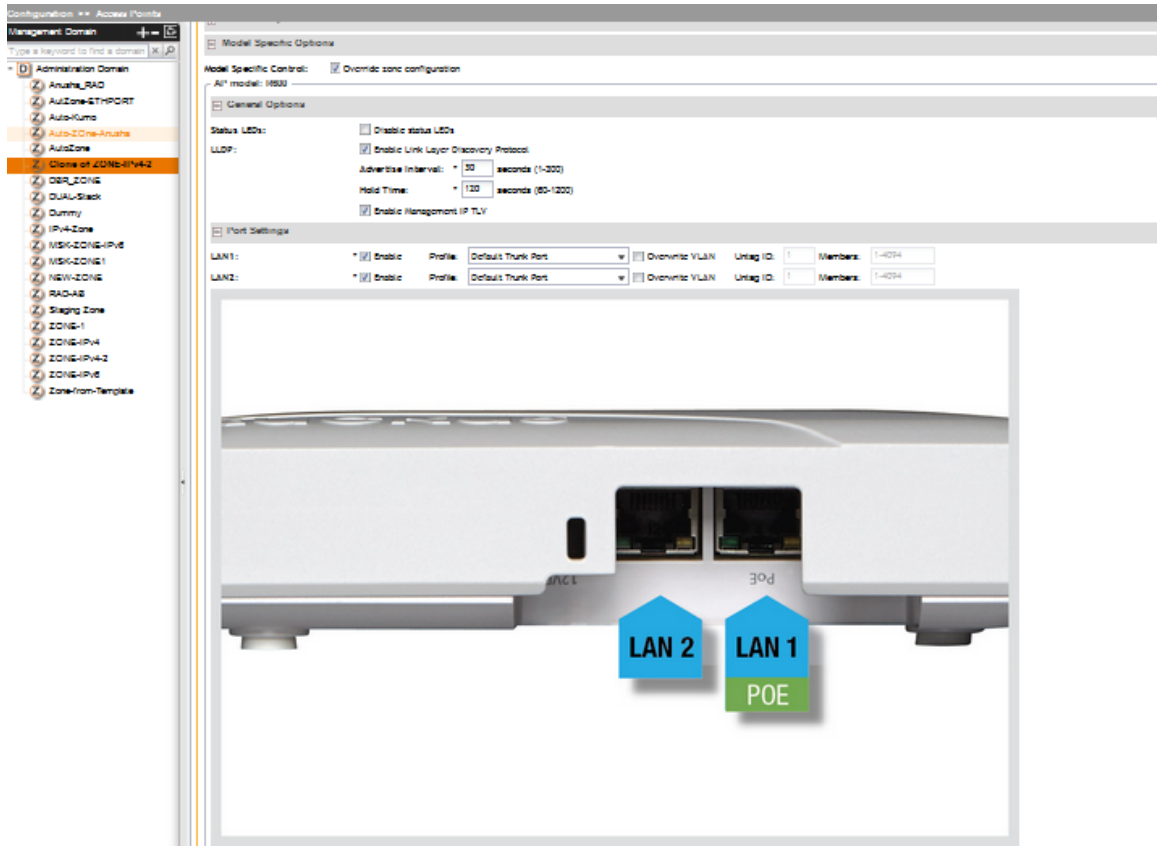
Configuration >> Access Points

Management Domain

Type a keyword to find a domain

D Administration Domain
Z Anusha_RAD
Z AutZone-ETHPORT
Z Auto-Kumo
Z Auto-ZOne-Anusha
Z AutoZone
Z Clone of ZONE-IPv4-2
Z DBR_ZONE
Z DUAL-Stack
Z Dummy
Z IPv4-Zone
Z MSK-ZONE-IPv6
Z MSK-ZONE1
Z NEW-ZONE
Z RAD-AB
Z Staging Zone
Z ZONE-1
Z ZONE-IPv4
Z ZONE-IPv4-2
Z ZONE-IPv6
Z Zone-from-Template

Model Specific Options

Model Specific Control: Override zone configuration

AP model: H500

General Options

Status LEDs: Disable status LEDs

LLDP: Enable Link Layer Discovery Protocol

Advertise Interval: * 30 seconds (1-300)

Hold Time: * 120 seconds (60-1200)

Enable Management IP TLV

Port Settings

LAN1: * Enable Profile: Default Trunk Port Override VLAN Untag ID: 1 Members: 1-4094

LAN2: * Enable Profile: Default Trunk Port Override VLAN Untag ID: 1 Members: 1-4094

12V
PoE

LAN 2

LAN 1
POE